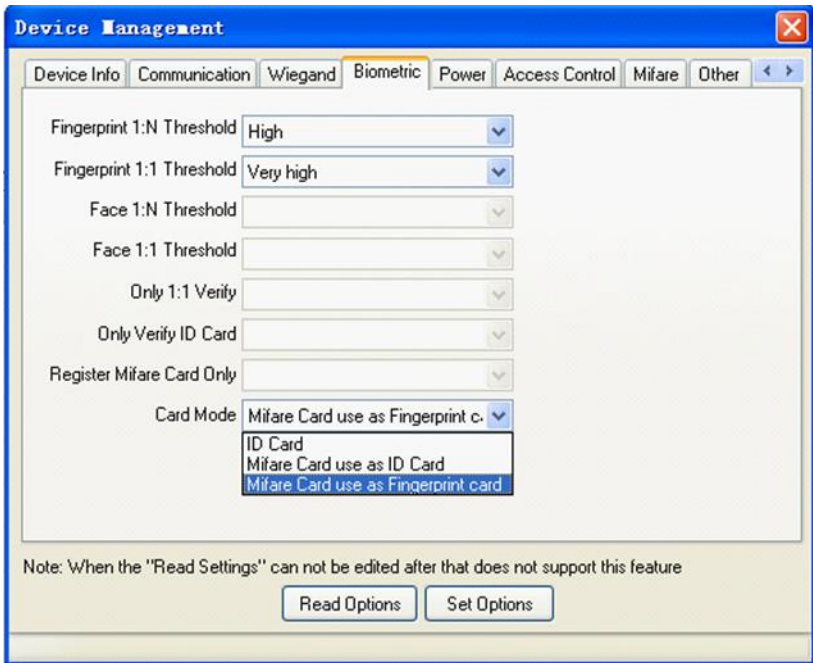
Device Management

Device Info | Communication | Wiegand | Biometric | Power | Access Control | Mifare | Other

Fingerprint 1:N Threshold High

Fingerprint 1:1 Threshold Very high

Face 1:N Threshold

Face 1:1 Threshold

Only 1:1 Verify

Only Verify ID Card

Register Mifare Card Only

Card Mode Mifare Card use as Fingerprint c

ID Card
Mifare Card use as ID Card
Mifare Card use as Fingerprint card

Note: When the "Read Settings" can not be edited after that does not support this feature

Read Options | Set Options